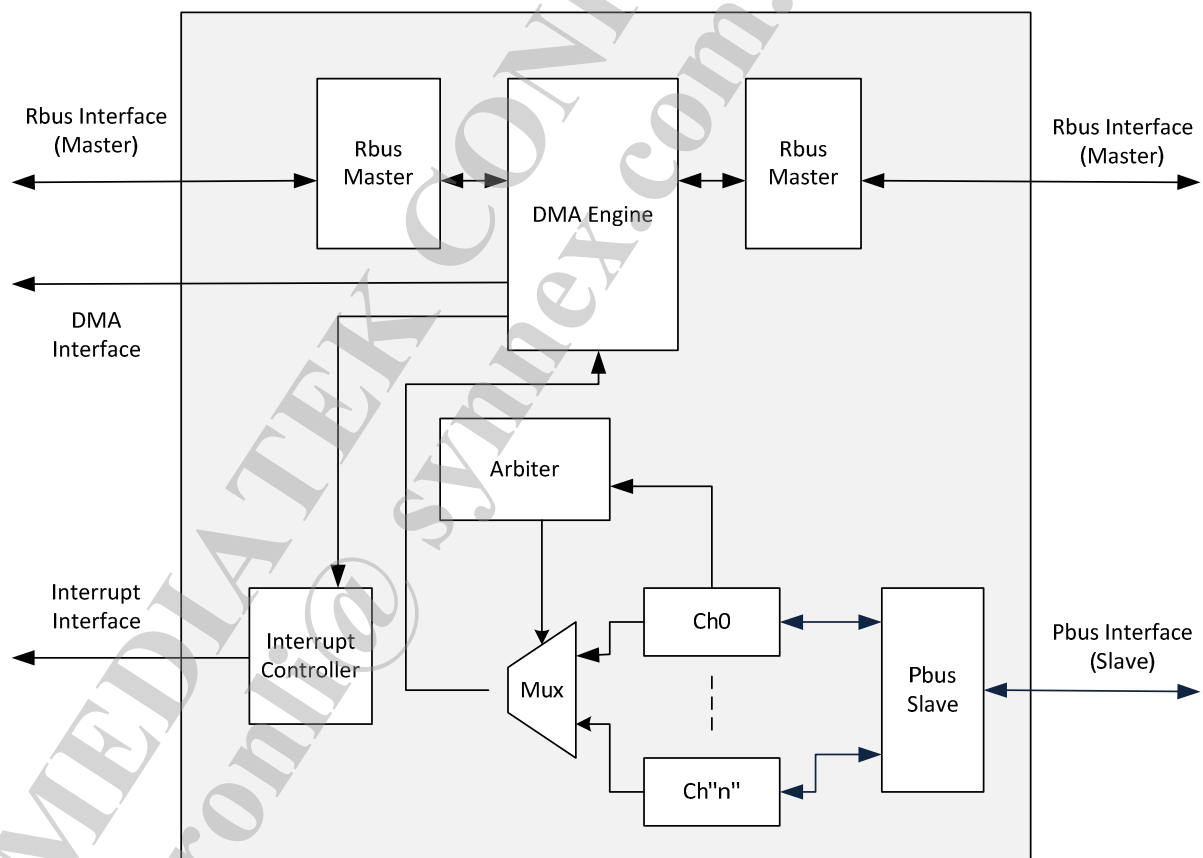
Rbus Interface (Master)

Rbus Master

DMA Engine

Rbus Master

Rbus Interface (Master)

DMA Interface

Arbiter

Interrupt Interface

Interrupt Controller

Ch0

Pbus Interface (Slave)

Mux

Pbus Slave

Ch"n"

MEDIATEK CONFIDENTIAL

ronli@synnex.com.